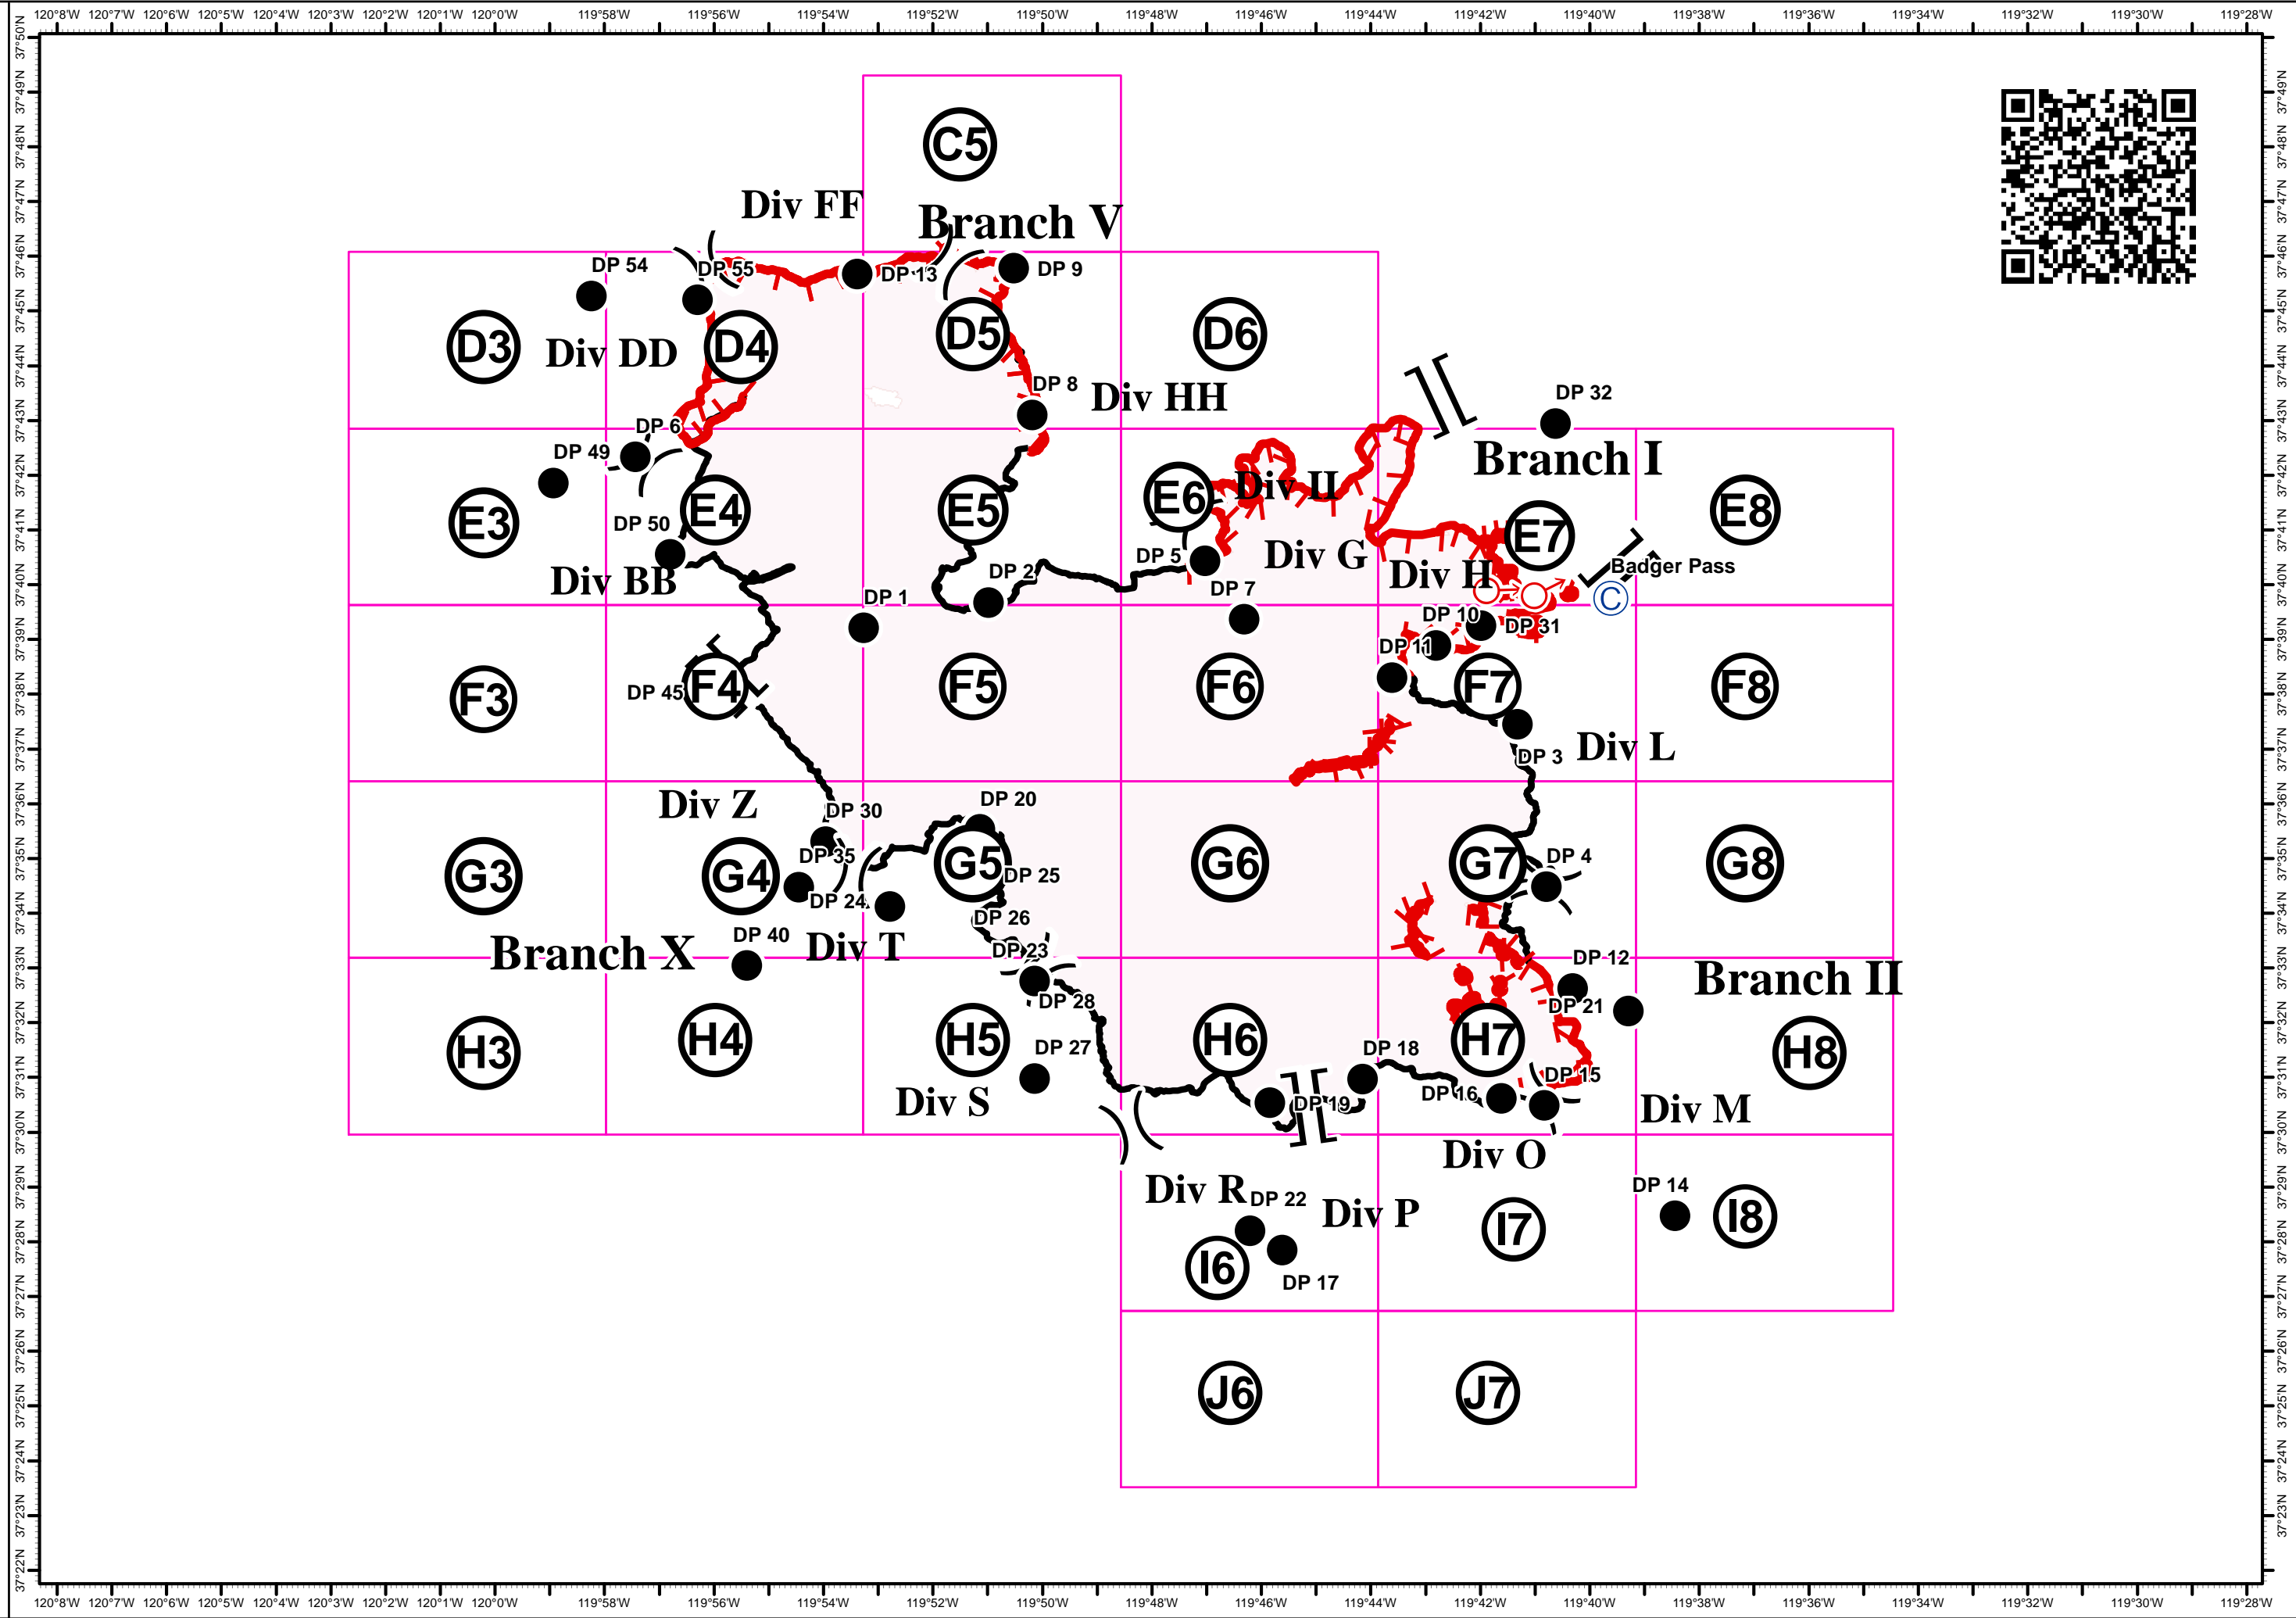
120°8'W 120°7'W 120°6'W 120°5'W 120°4'W 120°3'W 120°2'W 120°1'W 120°0'W 119°58'W 119°56'W 119°54'W 119°52'W 119°50'W 119°48'W 119°46'W 119°44'W 119°42'W 119°40'W 119°38'W 119°36'W 119°34'W 119°32'W 119°30'W 119°28'W

37°50'N 37°49'N 37°48'N 37°47'N 37°46'N 37°45'N 37°44'N 37°43'N 37°42'N 37°41'N 37°40'N 37°39'N 37°38'N 37°37'N 37°36'N 37°35'N 37°34'N 37°33'N 37°32'N 37°31'N 37°30'N 37°29'N 37°28'N 37°27'N 37°26'N 37°25'N 37°24'N 37°23'N 37°22'N

C5
Div FF
Branch V
DP 54
DP 55
DP 13
DP 9
D3
Div DD
D4
D5
D6
DP 8
Div HH
DP 32
DP 6
DP 49
Branch I
E3
E4
E5
E6
Div II
E7
E8
DP 50
DP 5
Div G
Div H
Badger Pass
Div BB
DP 2
DP 7
DP 1
DP 10
DP 31
DP 11
F3
DP 45
F4
F5
F6
F7
F8
DP 3
Div L
Div Z
DP 30
DP 20
DP 35
G3
G4
G5
DP 25
G6
G7
DP 4
G8
DP 24
DP 26
Branch X
DP 40
Div T
DP 23
DP 12
Branch II
DP 28
DP 21
H3
H4
H5
H6
H7
H8
DP 27
DP 18
DP 15
Div S
DP 16
DP 19
Div M
Div O
Div R
DP 22
Div P
DP 14
I6
I7
I8
DP 17
J6
J7

120°8'W 120°7'W 120°6'W 120°5'W 120°4'W 120°3'W 120°2'W 120°1'W 120°0'W 119°58'W 119°56'W 119°54'W 119°52'W 119°50'W 119°48'W 119°46'W 119°44'W 119°42'W 119°40'W 119°38'W 119°36'W 119°34'W 119°32'W 119°30'W 119°28'W